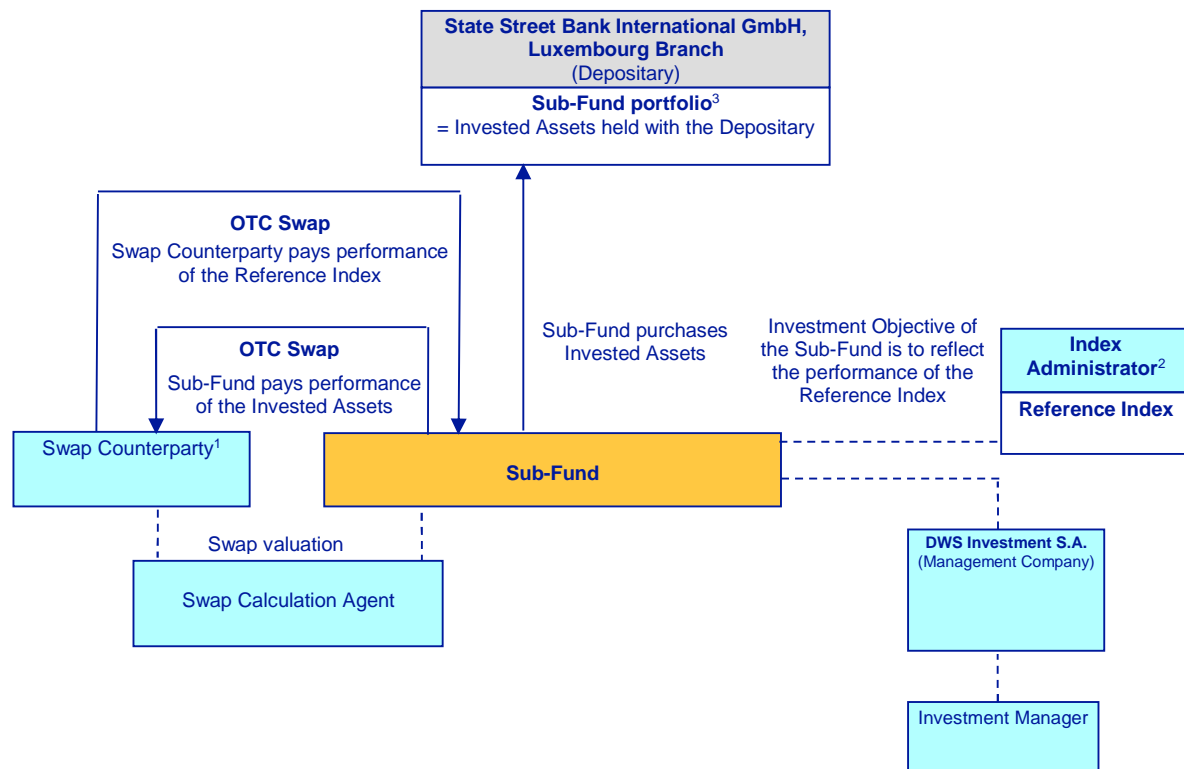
State Street Bank International GmbH, Luxembourg Branch
(Depositary)

Sub-Fund portfolio$^3$
= Invested Assets held with the Depositary

OTC Swap
Swap Counterparty pays performance of the Reference Index

OTC Swap
Sub-Fund pays performance of the Invested Assets

Sub-Fund purchases Invested Assets

Investment Objective of the Sub-Fund is to reflect the performance of the Reference Index

Index Administrator$^2$

Reference Index

Swap Counterparty$^1$

Sub-Fund

Swap valuation

Swap Calculation Agent

DWS Investment S.A.
(Management Company)

Investment Manager